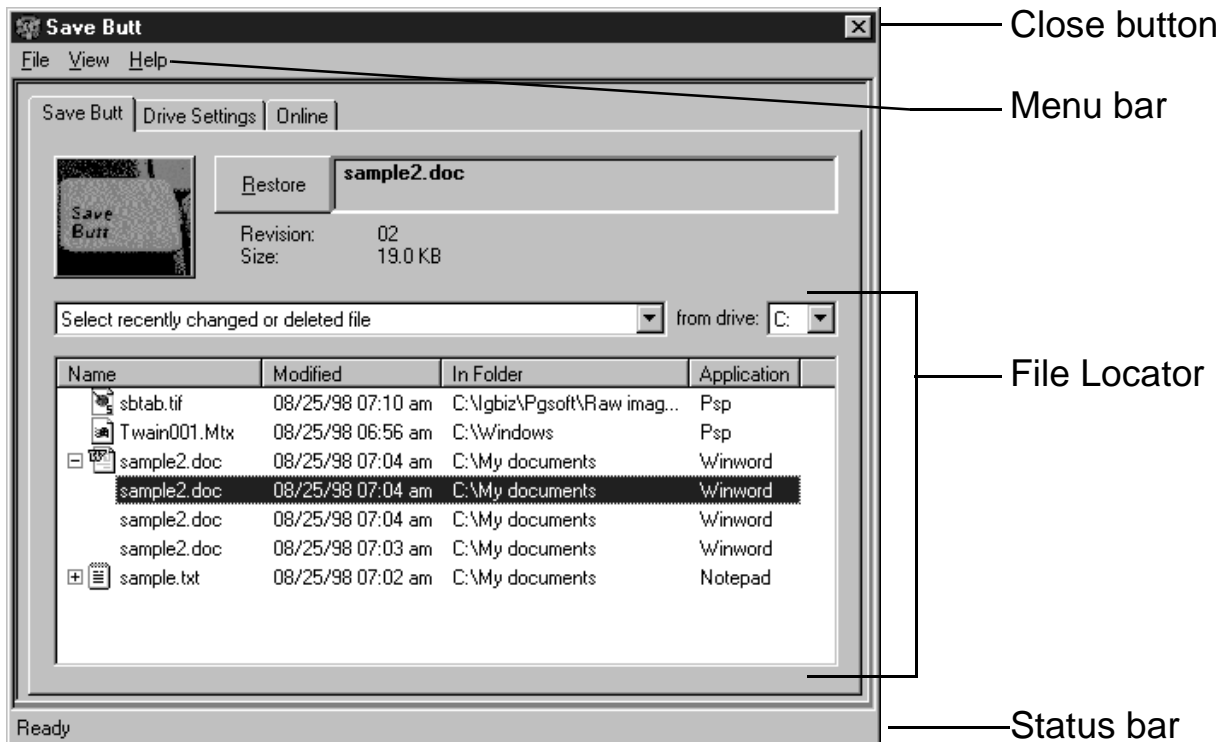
Save Butt

Close button

File View Help

Menu bar

Save Butt | Drive Settings | Online

Save Butt

Restore

sample2.doc

Revision: 02
Size: 19.0 KB

Select recently changed or deleted file

from drive: C:

File Locator

| Name | Modified | In Folder | Application |
|---|---|---|---|
| sbtab.tif | 08/25/98 07:10 am | C:\Igbiz\Pgsoft\Raw imag... | Psp |
| Twain001.Mtx | 08/25/98 06:56 am | C:\Windows | Psp |
| sample2.doc | 08/25/98 07:04 am | C:\My documents | Winword |
| sample2.doc | 08/25/98 07:04 am | C:\My documents | Winword |
| sample2.doc | 08/25/98 07:04 am | C:\My documents | Winword |
| sample2.doc | 08/25/98 07:03 am | C:\My documents | Winword |
| sample.txt | 08/25/98 07:02 am | C:\My documents | Notepad |

Ready

Status bar